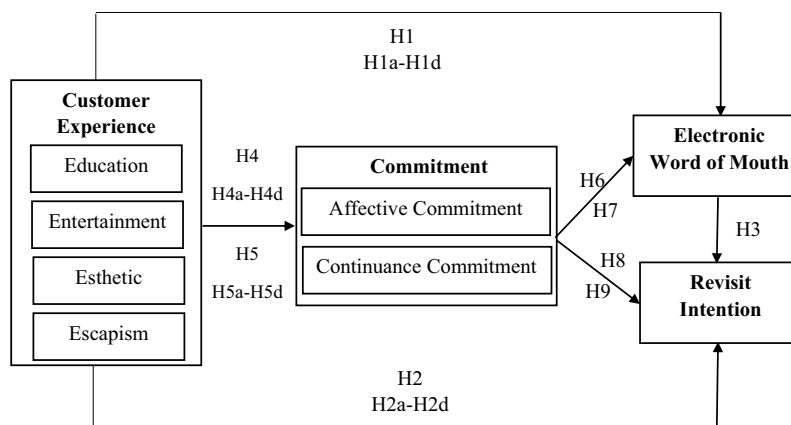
H1
H1a-H1d

Customer Experience

Education

Entertainment

Esthetic

Escapism

H4
H4a-H4d

H5
H5a-H5d

Commitment

Affective Commitment

Continuance Commitment

H6
H7

H8
H9

Electronic Word of Mouth

H3

Revisit Intention

H2
H2a-H2d